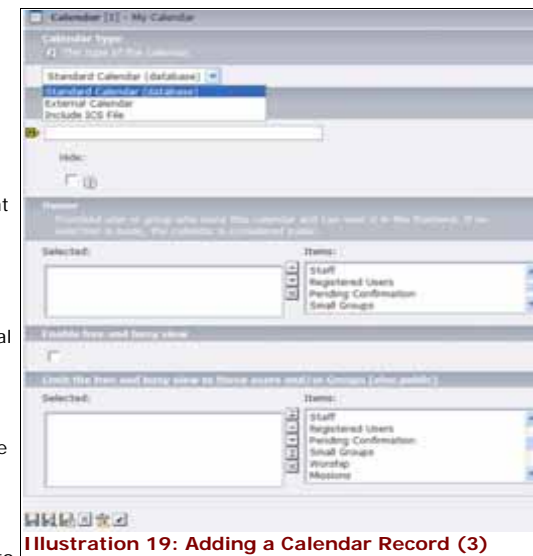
Calendar [1] - My Calendar

Calendar Type
The type of the calendar.

Standard Calendar (database)
Standard Calendar (database)
External Calendar
Include ICS File

Hide:

Owner
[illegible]

Selected:

Items:
Staff
Registered Users
Pending Confirmation
Small Groups

Enable free and busy view

Limit the free and busy view to these users and/or Groups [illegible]

Selected:

Items:
Staff
Registered Users
Pending Confirmation
Small Groups
Worship
Missions

t

al

e

Illustration 19: Adding a Calendar Record (3)